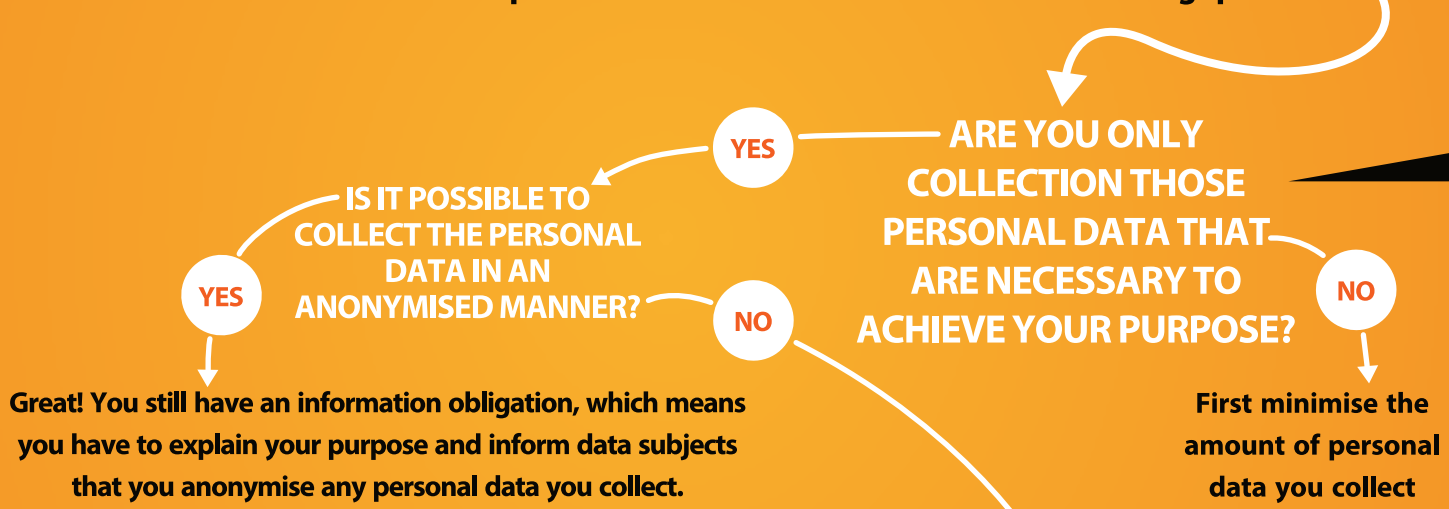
ARE YOU ONLY COLLECTION THOSE PERSONAL DATA THAT ARE NECESSARY TO ACHIEVE YOUR PURPOSE?

YES

IS IT POSSIBLE TO COLLECT THE PERSONAL DATA IN AN ANONYMISED MANNER?

YES

Great! You still have an information obligation, which means you have to explain your purpose and inform data subjects that you anonymise any personal data you collect.

NO

NO

First minimise the amount of personal data you collect